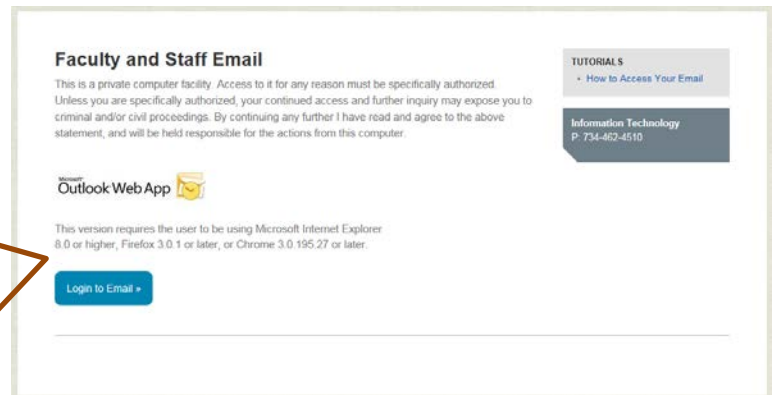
Faculty and Staff Email

This is a private computer facility. Access to it for any reason must be specifically authorized. Unless you are specifically authorized, your continued access and further inquiry may expose you to criminal and/or civil proceedings. By continuing any further I have read and agree to the above statement, and will be held responsible for the actions from this computer.

Microsoft Outlook Web App

This version requires the user to be using Microsoft Internet Explorer 8.0 or higher, Firefox 3.0.1 or later, or Chrome 3.0.195.27 or later.

Login to Email »

TUTORIALS
• How to Access Your Email

Information Technology
P: 734-462-4510